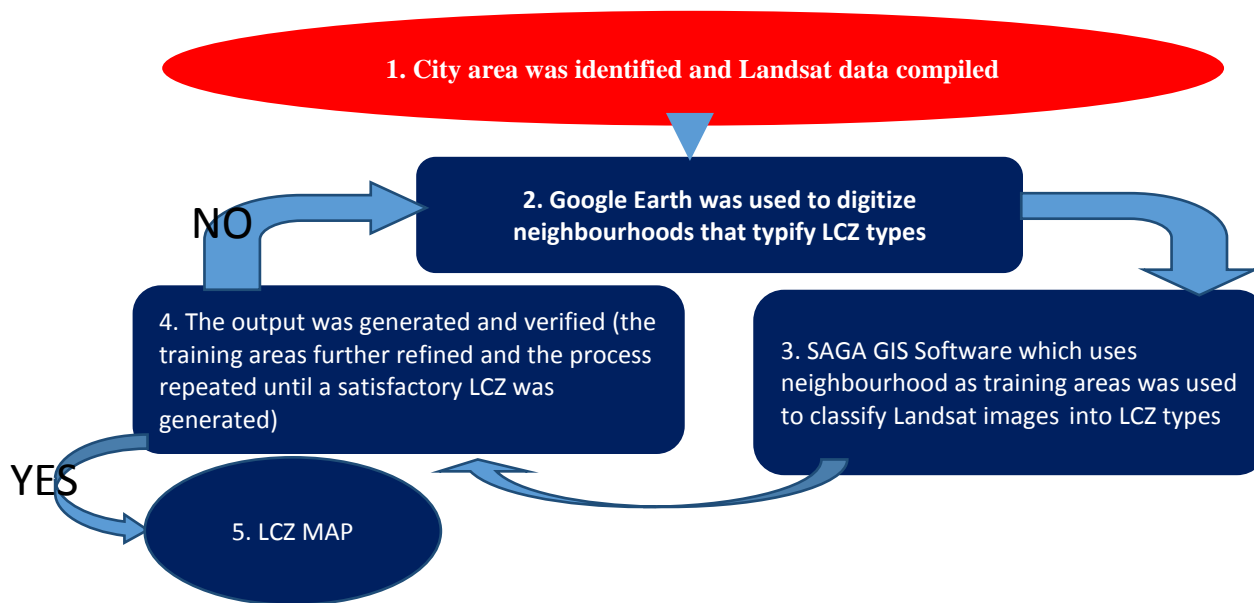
1. City area was identified and Landsat data compiled

NO

2. Google Earth was used to digitize neighbourhoods that typify LCZ types

4. The output was generated and verified (the training areas further refined and the process repeated until a satisfactory LCZ was generated)

3. SAGA GIS Software which uses neighbourhood as training areas was used to classify Landsat images into LCZ types

YES

5. LCZ MAP